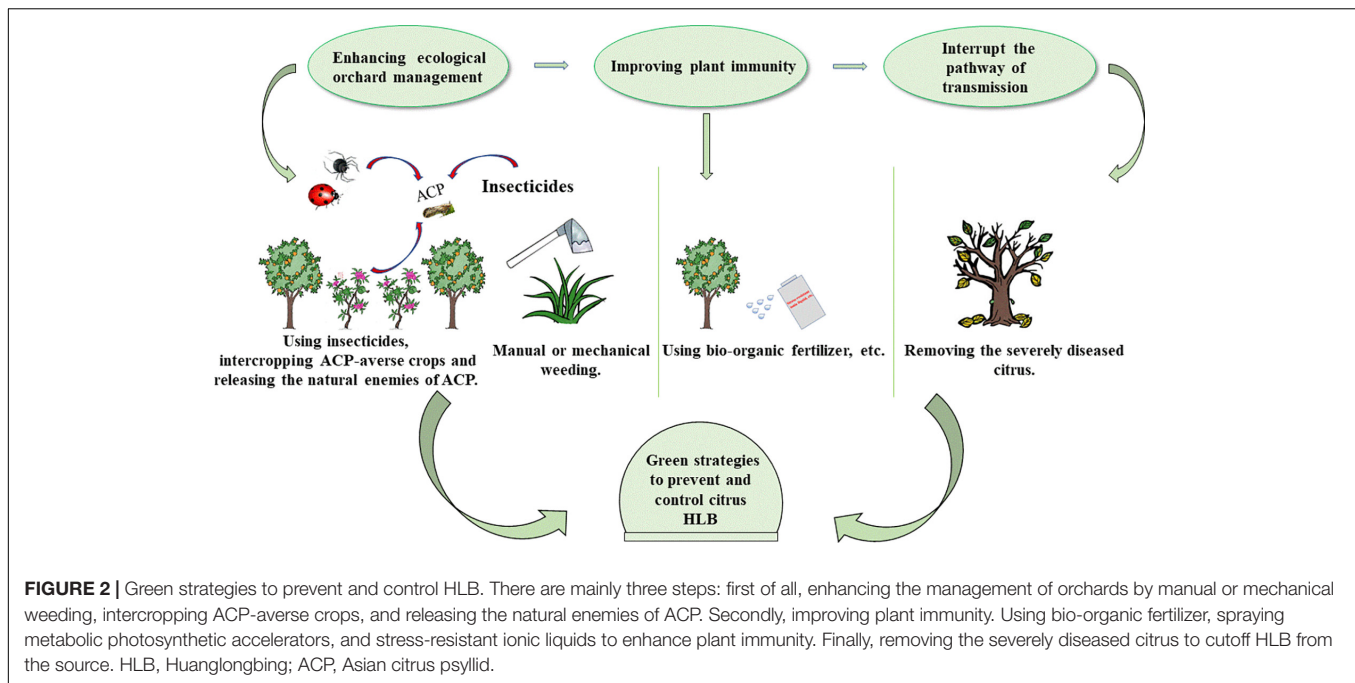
Enhancing ecological orchard management

Improving plant immunity

Interrupt the pathway of transmission

ACP

Insecticides

Using insecticides, intercropping ACP-averse crops and releasing the natural enemies of ACP.

Manual or mechanical weeding.

Using bio-organic fertilizer, etc.

Removing the severely diseased citrus.

Green strategies to prevent and control citrus HLB

**FIGURE 2 |** Green strategies to prevent and control HLB. There are mainly three steps: first of all, enhancing the management of orchards by manual or mechanical weeding, intercropping ACP-averse crops, and releasing the natural enemies of ACP. Secondly, improving plant immunity. Using bio-organic fertilizer, spraying metabolic photosynthetic accelerators, and stress-resistant ionic liquids to enhance plant immunity. Finally, removing the severely diseased citrus to cutoff HLB from the source. HLB, Huanglongbing; ACP, Asian citrus psyllid.